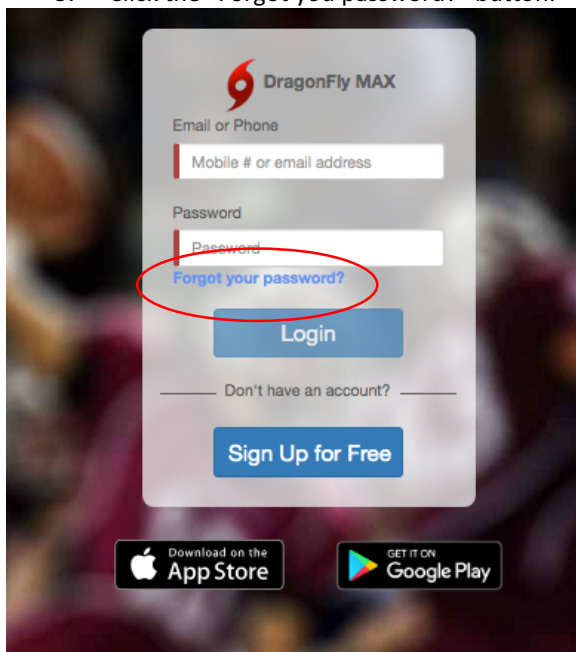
3. Click the "Forgot you password?" button.

DragonFly MAX

Email or Phone

Mobile # or email address

Password

Password

Forgot your password?

Login

Don't have an account?

Sign Up for Free

Download on the App Store

GET IT ON Google Play